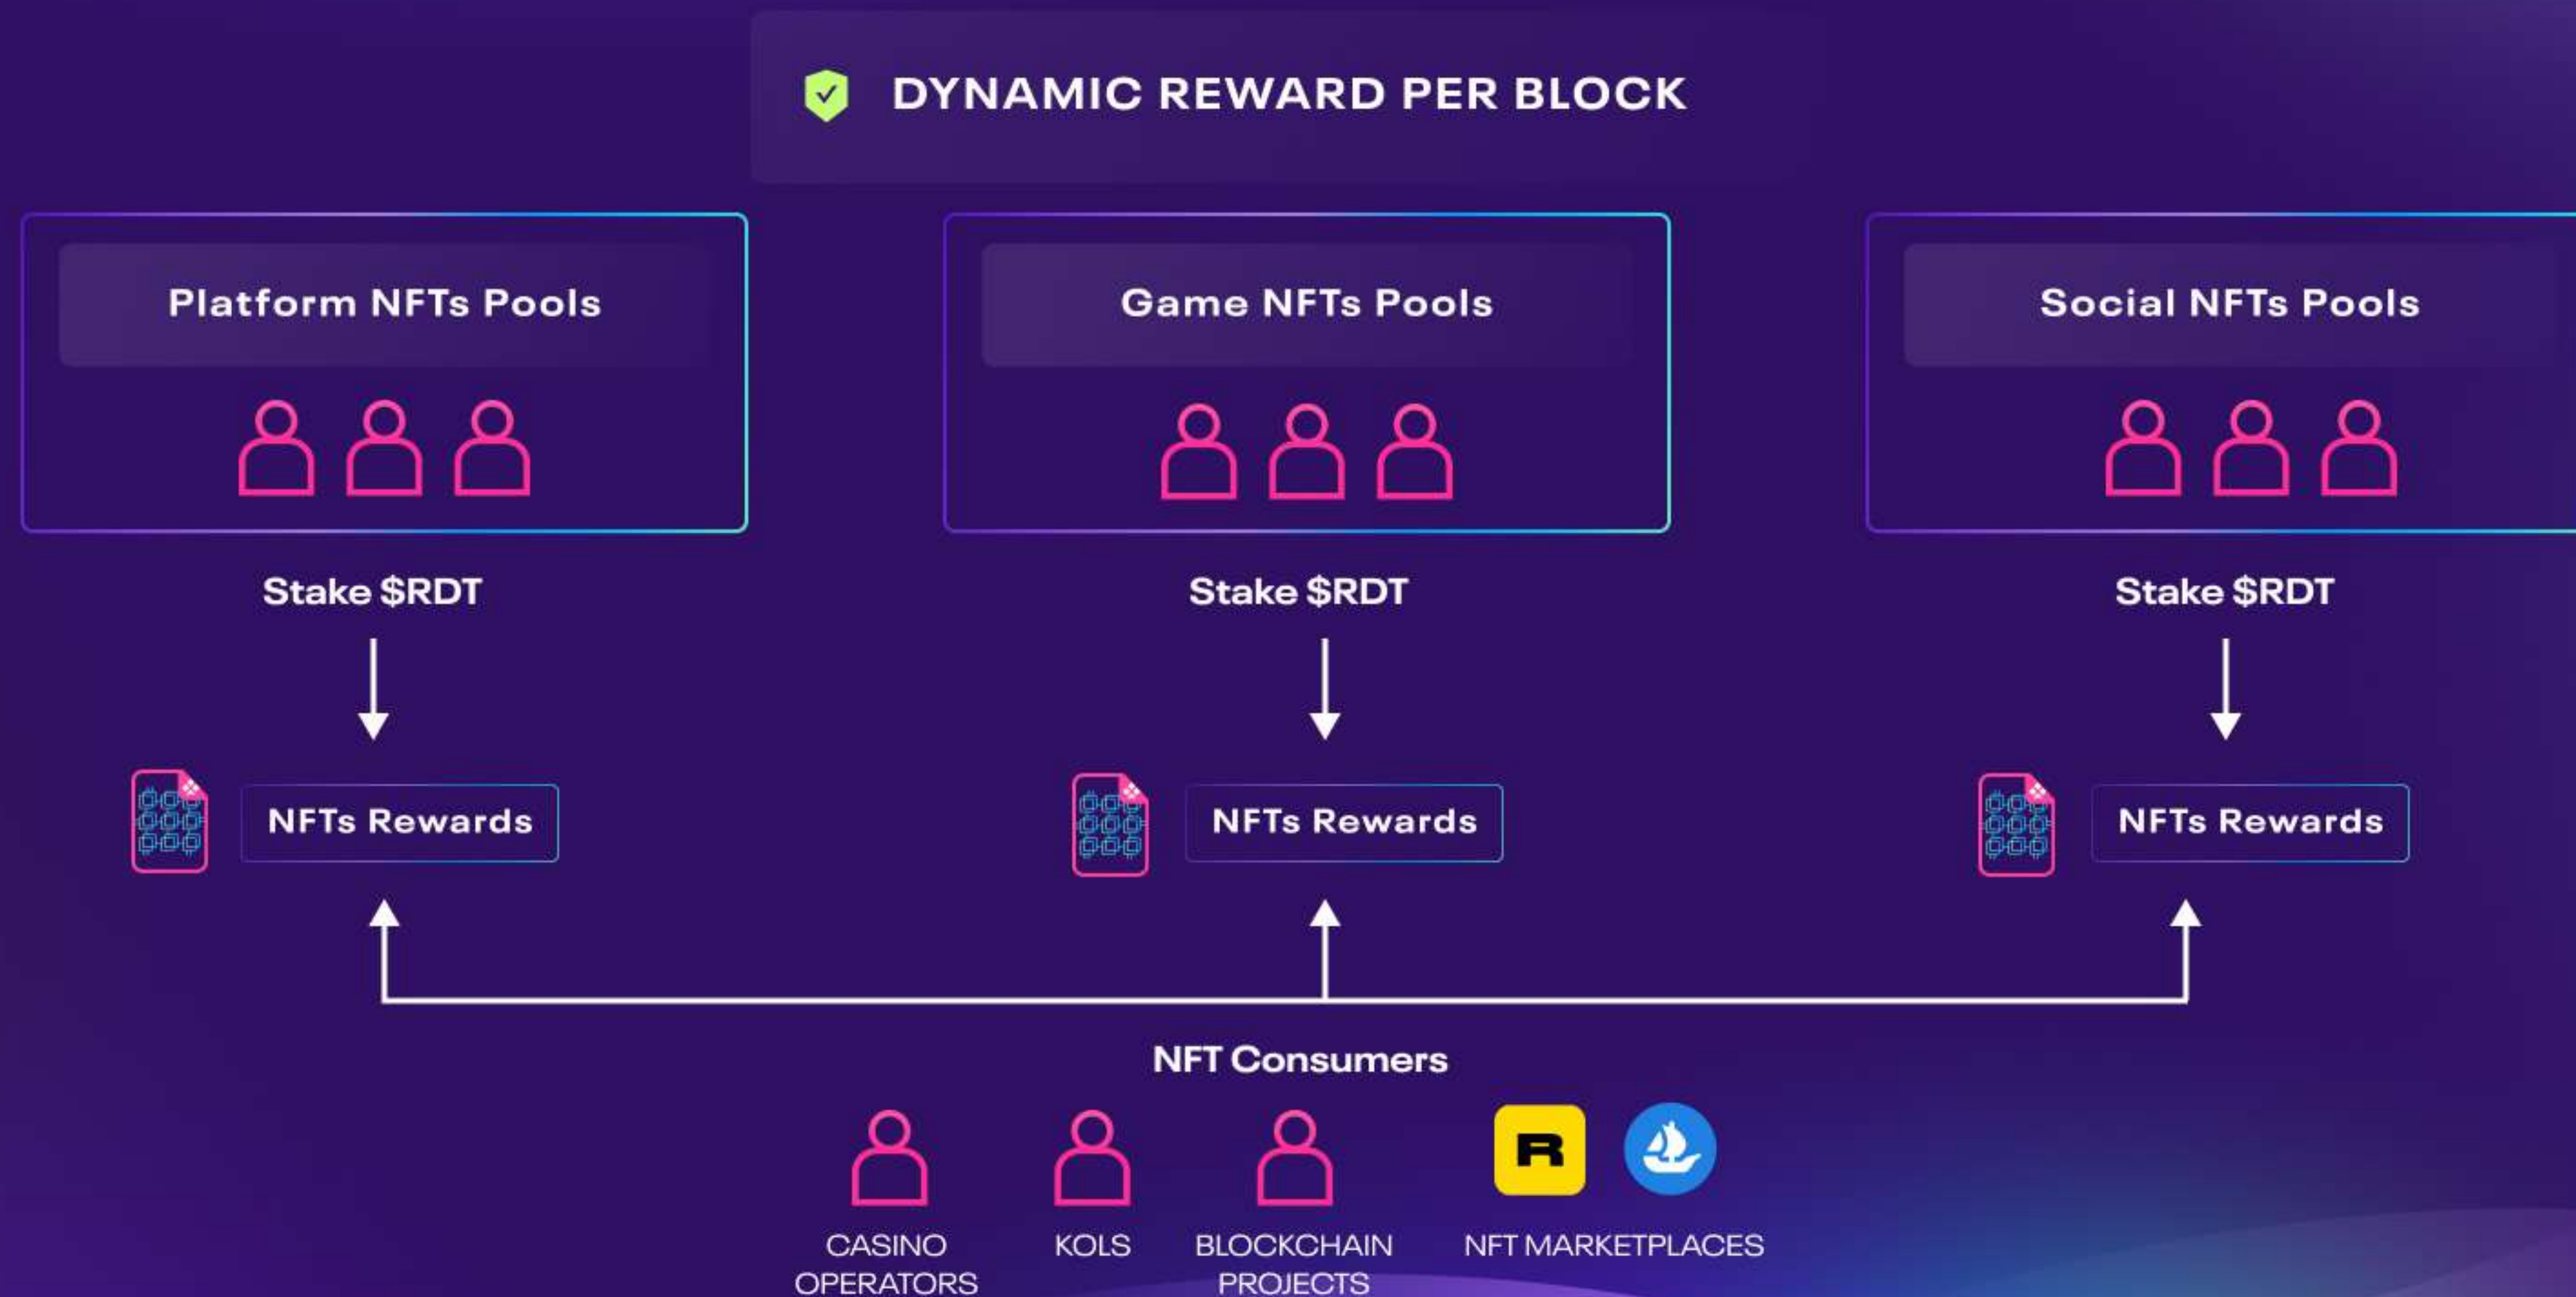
DYNAMIC REWARD PER BLOCK

Platform NFTs Pools

Game NFTs Pools

Social NFTs Pools

Stake $RDT

Stake $RDT

Stake $RDT

NFTs Rewards

NFTs Rewards

NFTs Rewards

NFT Consumers

CASINO OPERATORS

KOLS

BLOCKCHAIN PROJECTS

R

NFT MARKETPLACES